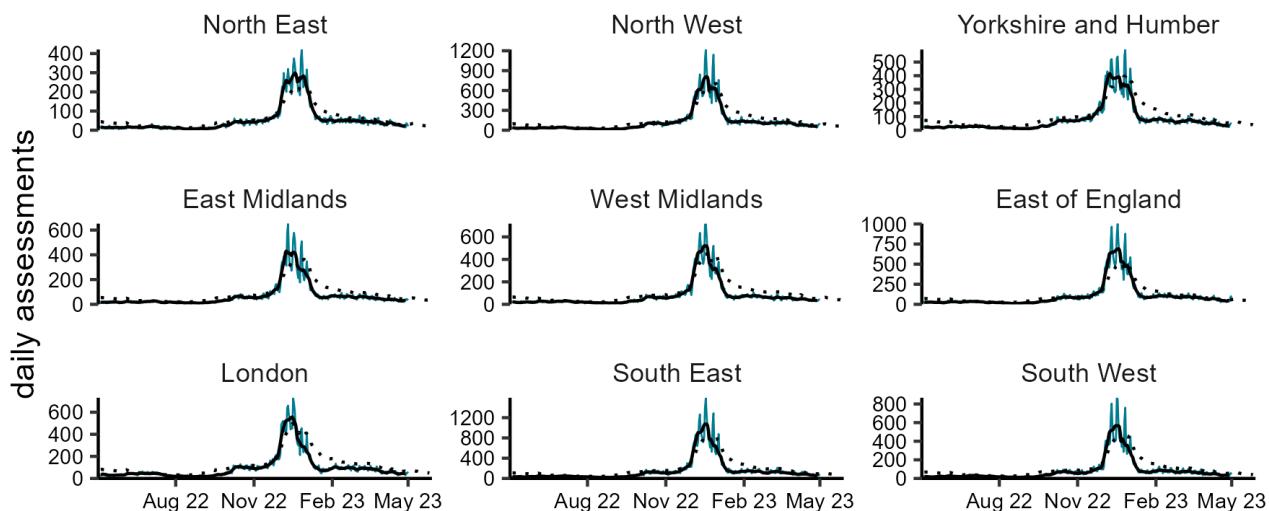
daily assessments

North East
400
300
200
100
0

North West
1200
900
600
300
0

Yorkshire and Humber
500
400
300
200
100
0

East Midlands
600
400
200
0

West Midlands
600
400
200
0

East of England
1000
750
500
250
0

London
600
400
200
0
Aug 22
Nov 22
Feb 23
May 23

South East
1200
800
400
0
Aug 22
Nov 22
Feb 23
May 23

South West
800
600
400
200
0
Aug 22
Nov 22
Feb 23
May 23